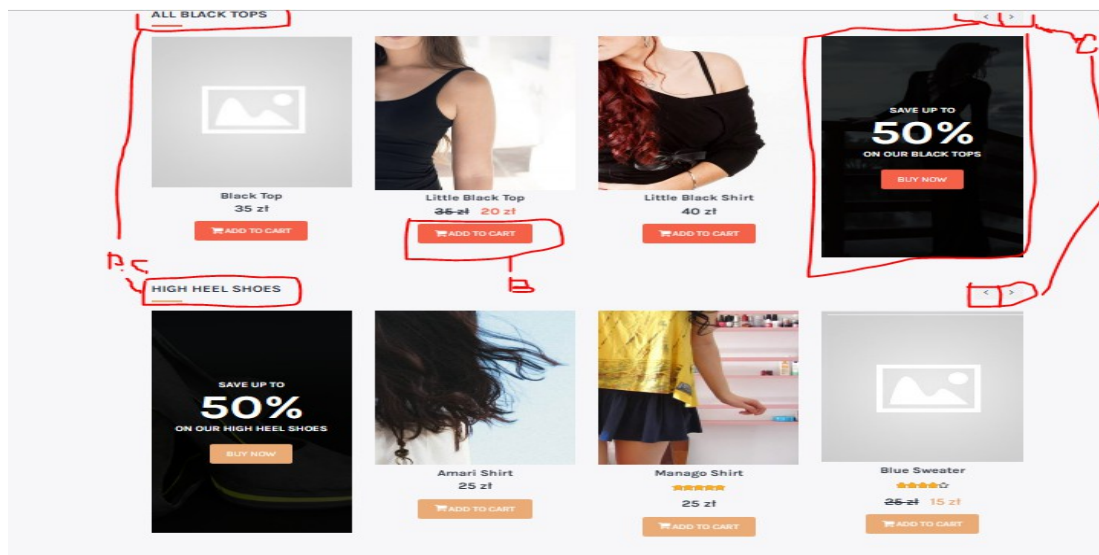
ALL BLACK TOPS

Black Top
35 zł
ADD TO CART

Little Black Top
~~35 zł~~ 20 zł
ADD TO CART

Little Black Shirt
40 zł
ADD TO CART

SAVE UP TO
50%
ON OUR BLACK TOPS
BUY NOW

C

b

D.C

HIGH HEEL SHOES

SAVE UP TO
50%
ON OUR HIGH HEEL SHOES
BUY NOW

Amari Shirt
25 zł
ADD TO CART

Manago Shirt
25 zł
ADD TO CART

Blue Sweater
~~25 zł~~ 15 zł
ADD TO CART